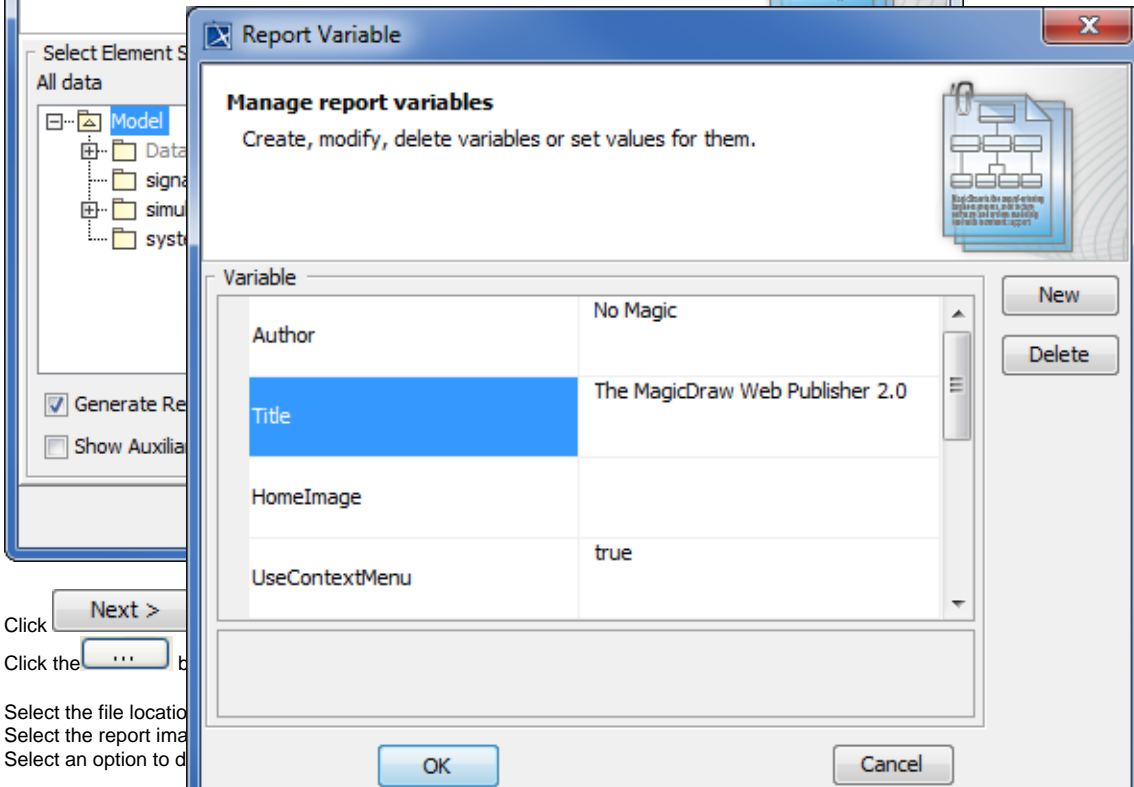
Select Element S
All data

Model
Data
signa
simul
syste

Generate Re
Show Auxilia

Report Variable

Manage report variables
Create, modify, delete variables or set values for them.

Variable

| | |
|---|---|
| Author | No Magic |
| Title | The MagicDraw Web Publisher 2.0 |
| HomeImage | |
| UseContextMenu | true |

New
Delete

OK
Cancel

Click Next >
Click the ... b

Select the file locatio
Select the report ima
Select an option to d